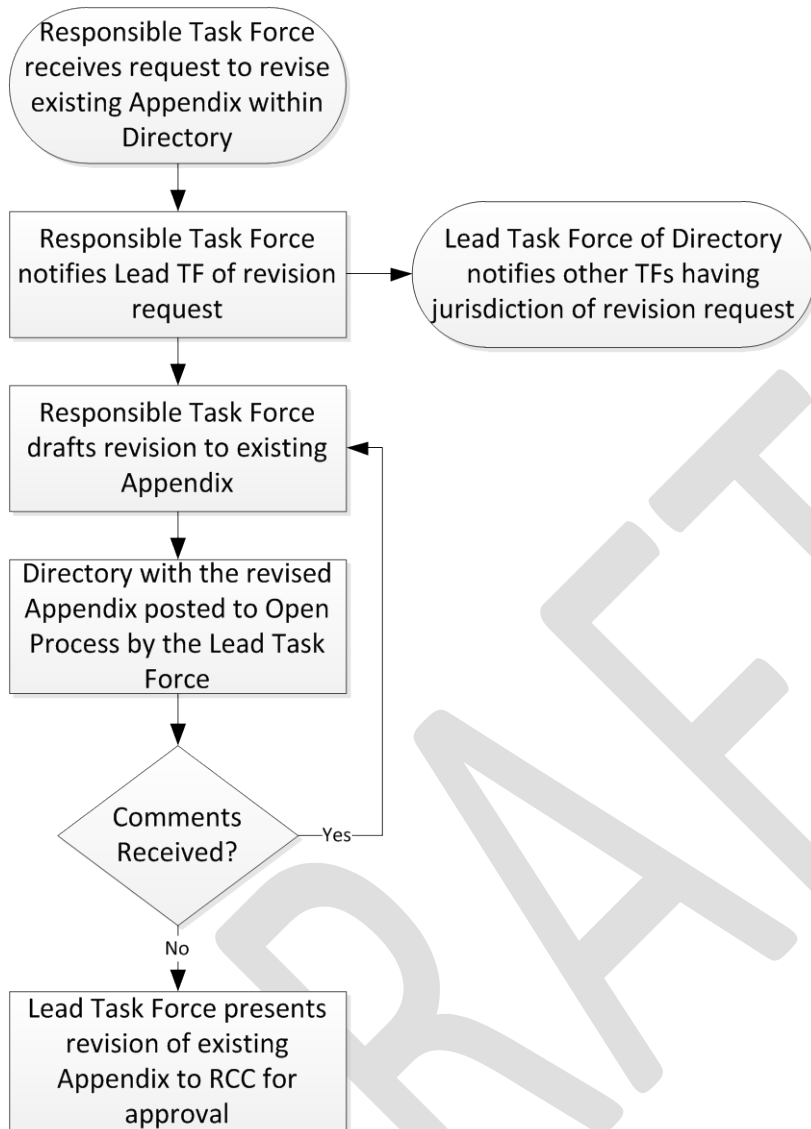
Responsible Task Force receives request to revise existing Appendix within Directory

Responsible Task Force notifies Lead TF of revision request

Lead Task Force of Directory notifies other TFs having jurisdiction of revision request

Responsible Task Force drafts revision to existing Appendix

Directory with the revised Appendix posted to Open Process by the Lead Task Force

Comments Received?

Yes

No

Lead Task Force presents revision of existing Appendix to RCC for approval

DRAFT